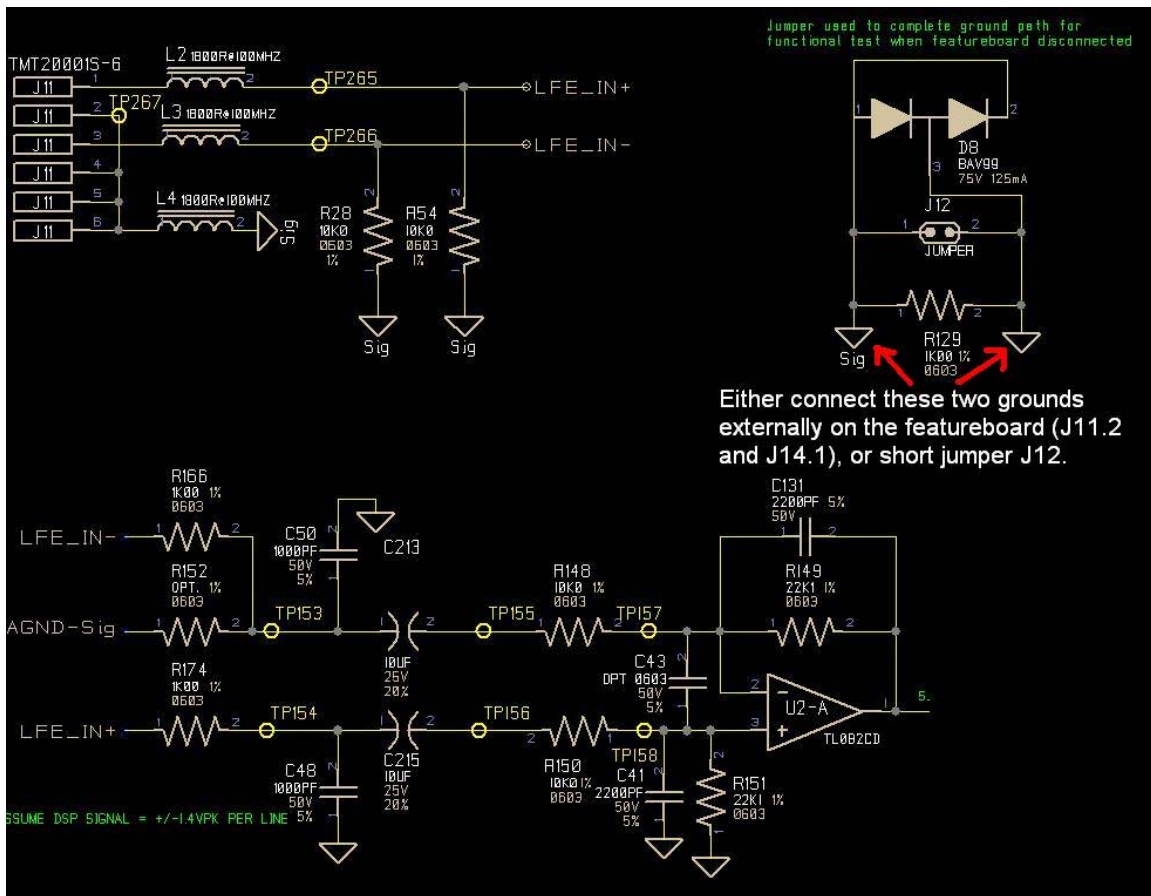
Jumper used to complete ground path for functional test when featureboard disconnected

TMT20001S-6
J11 1
J11 2
J11 3
J11 4
J11 5
J11 6
TP267
L2 1800R@100MHZ
L3 1800R@100MHZ
L4 1800R@100MHZ
TP265
TP266
LFE_IN+
LFE_IN-
Sig
R28 10K0 0603 1%
R54 10K0 0603 1%
Sig
Sig

D8 BAV99 75V 125mA
J12
JUMPER
R129 1K00 1% 0603
Sig

Either connect these two grounds externally on the featureboard (J11.2 and J14.1), or short jumper J12.

R166 1K00 1% 0603
LFE_IN-
C50 1000PF 50V 5%
C213
R152 OPT. 1% 0603
AGND-Sig
TP153
10UF 25V 20%
TP155
R148 10K0 1% 0603
TP157
C131 2200PF 5% 50V
R149 22K1 1% 0603
C43 OPT 0603 50V 5%
U2-A
TL082CD
5.
R174 1K00 1% 0603
LFE_IN+
TP154
C215 10UF 25V 20%
TP156
R150 10K0 1% 0603
TP158
C41 2200PF 50V 5%
R151 22K1 1% 0603
C48 1000PF 50V 5%
SSUME DSP SIGNAL = +/-1.4VPK PER LINE